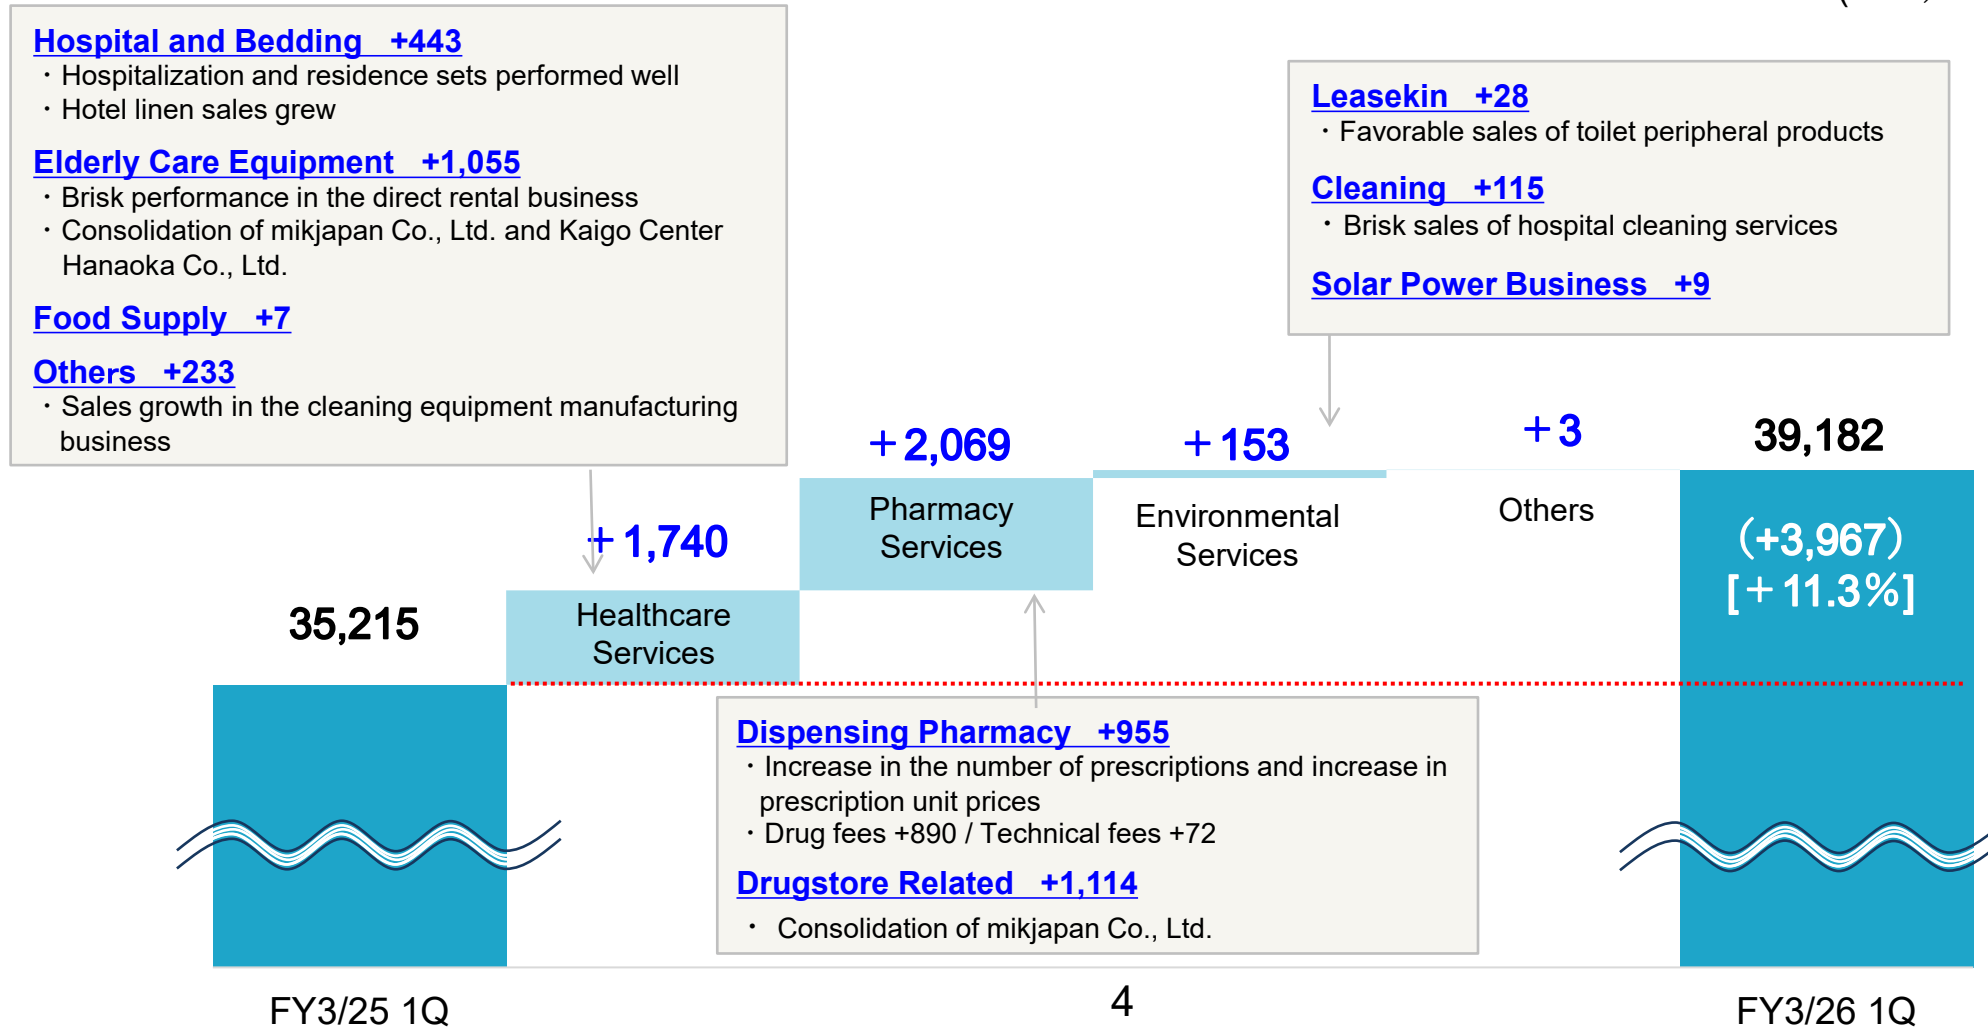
Hospital and Bedding +443
・Hospitalization and residence sets performed well
・Hotel linen sales grew

Elderly Care Equipment +1,055
・Brisk performance in the direct rental business
・Consolidation of mikjapan Co., Ltd. and Kaigo Center Hanaoka Co., Ltd.

Food Supply +7

Others +233
・Sales growth in the cleaning equipment manufacturing business

Leasekin +28
・Favorable sales of toilet peripheral products

Cleaning +115
・Brisk sales of hospital cleaning services

Solar Power Business +9

＋2,069

＋153

＋3

39,182

＋1,740

Pharmacy Services

Environmental Services

Others

(+3,967)
[＋11.3%]

35,215

Healthcare Services

Dispensing Pharmacy +955
・Increase in the number of prescriptions and increase in prescription unit prices
・Drug fees +890 / Technical fees +72

Drugstore Related +1,114
・ Consolidation of mikjapan Co., Ltd.

FY3/25 1Q

4

FY3/26 1Q